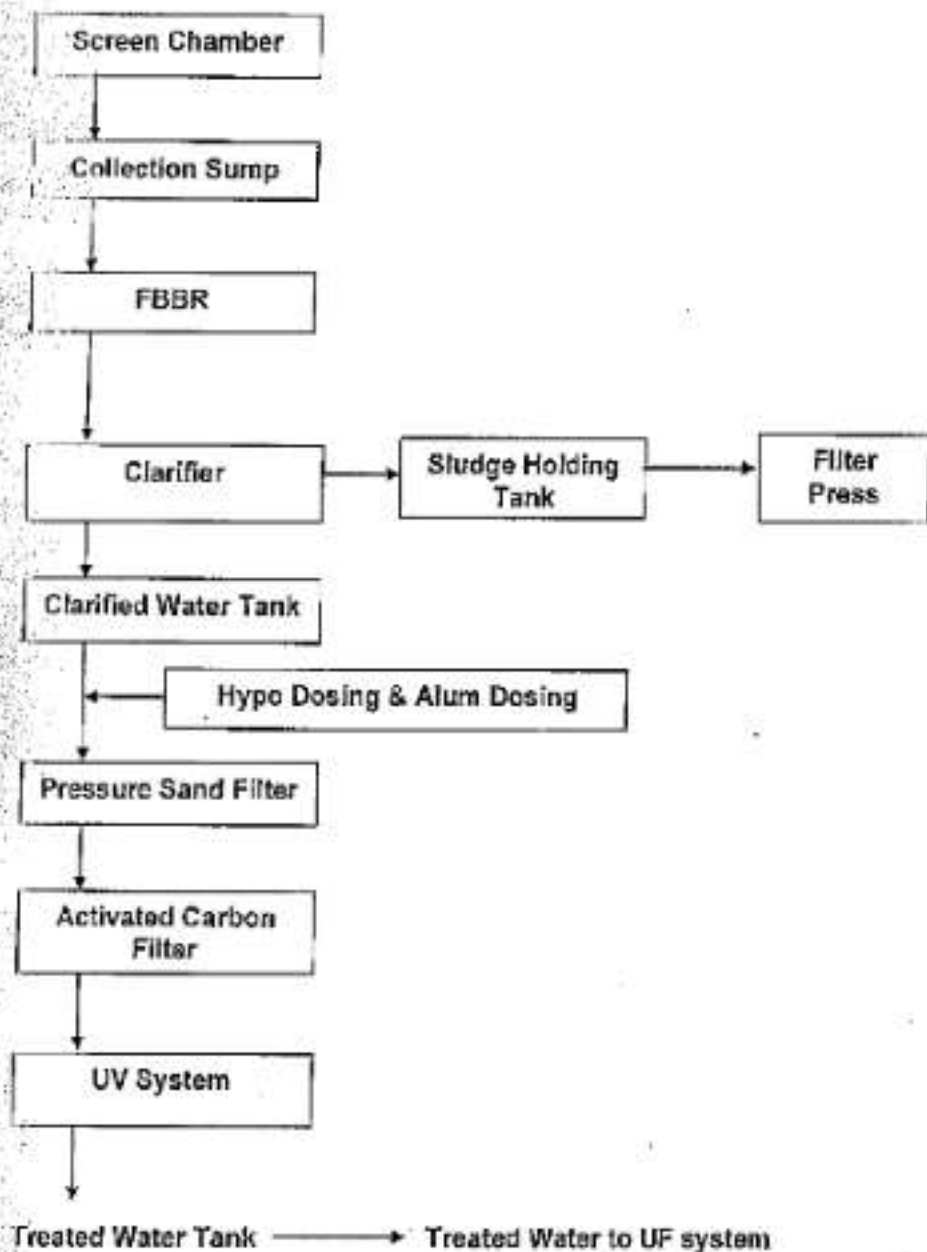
Screen Chamber

Collection Sump

FBBR

Clarifier

Sludge Holding Tank

Filter Press

Clarified Water Tank

Hypo Dosing & Alum Dosing

Pressure Sand Filter

Activated Carbon Filter

UV System

Treated Water Tank

Treated Water to UF system